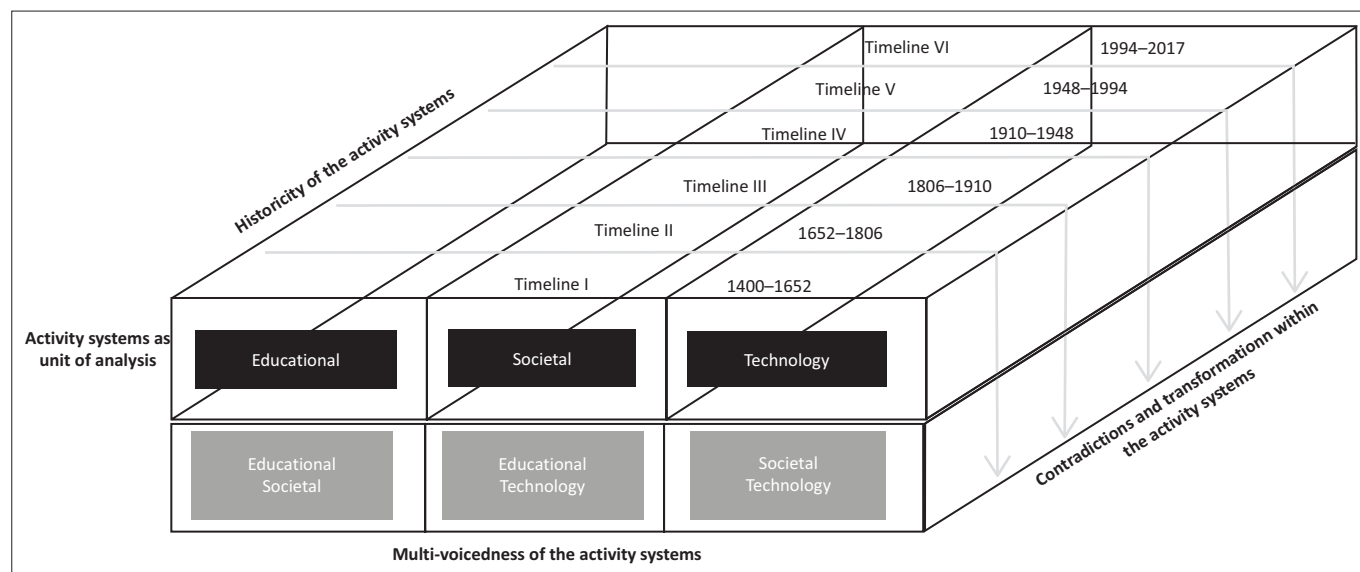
Historicity of the activity systems

Timeline VI 1994–2017

Timeline V 1948–1994

Timeline IV 1910–1948

Timeline III 1806–1910

Timeline II 1652–1806

Timeline I 1400–1652

Activity systems as unit of analysis

Educational

Societal

Technology

Educational Societal

Educational Technology

Societal Technology

Contradictions and transformationn within the activity systems

Multi-voicedness of the activity systems